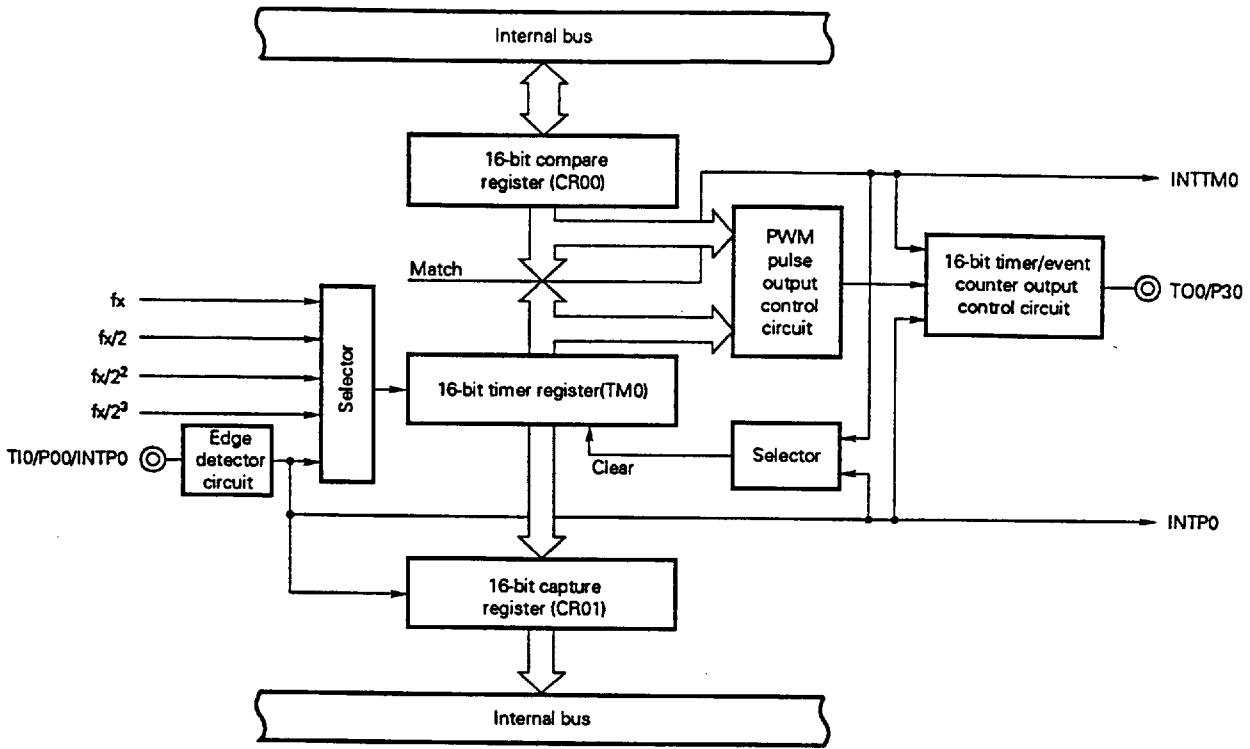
Internal bus

16-bit compare register (CR00)

INTTM0

PWM pulse output control circuit

16-bit timer/event counter output control circuit

TO0/P30

Match

fx

fx/2

$fx/2^2$

$fx/2^3$

Selector

16-bit timer register(TM0)

TI0/P00/INTP0

Edge detector circuit

Clear

Selector

INTP0

16-bit capture register (CR01)

Internal bus